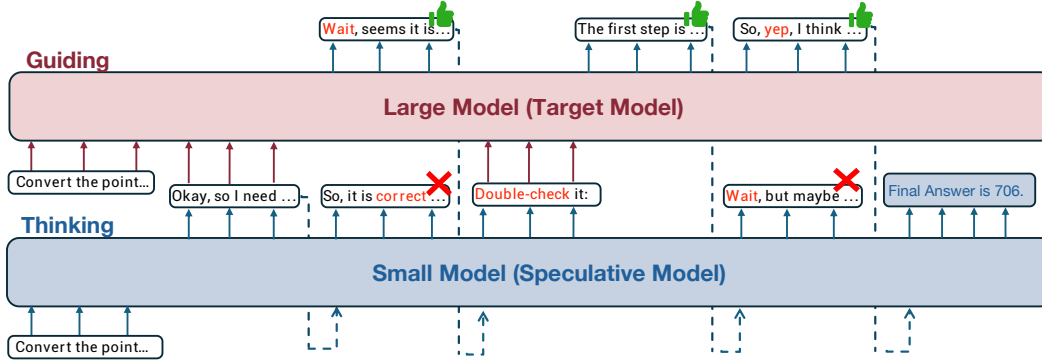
Wait, seems it is…

The first step is…

So, yep, I think…

Guiding

Large Model (Target Model)

Convert the point…

Okay, so I need…

So, it is correct…

Double-check it:

Wait, but maybe…

Final Answer is 706.

Thinking

Small Model (Speculative Model)

Convert the point…